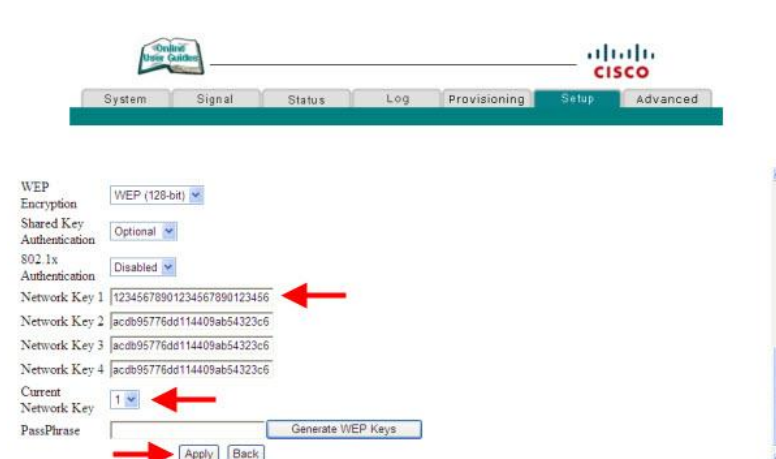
Online User Guides

cisco

System | Signal | Status | Log | Provisioning | Setup | Advanced

WEP Encryption WEP (128-bit)

Shared Key Authentication Optional

802.1x Authentication Disabled

Network Key 1 12345678901234567890123456

Network Key 2 acdb95776dd114409ab54323c6

Network Key 3 acdb95776dd114409ab54323c6

Network Key 4 acdb95776dd114409ab54323c6

Current Network Key 1

PassPhrase Generate WEP Keys

Apply Back